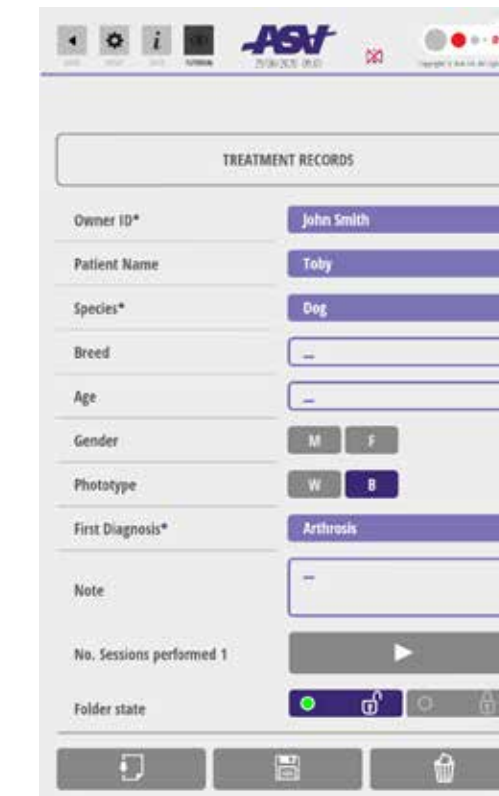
ASA

25/06/2020 09:01

TREATMENT RECORDS

Owner ID* John Smith

Patient Name Toby

Species* Dog

Breed –

Age –

Gender M F

Phototype W B

First Diagnosis* Arthrosis

Note –

No. Sessions performed 1

Folder state